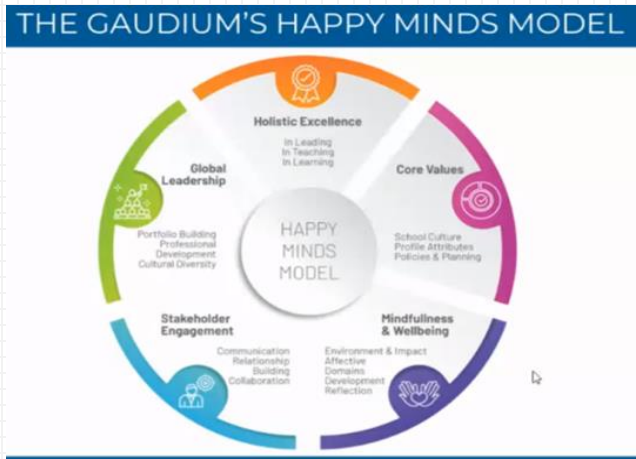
THE GAUDIUM'S HAPPY MINDS MODEL

Holistic Excellence
In Leading
In Teaching
In Learning

Core Values
School Culture
Profile Attributes
Policies & Planning

Mindfullness & Wellbeing
Environment & Impact
Affective
Domains
Development
Reflection

Stakeholder Engagement
Communication
Relationship
Building
Collaboration

Global Leadership
Portfolio Building
Professional
Development
Cultural Diversity

HAPPY MINDS MODEL